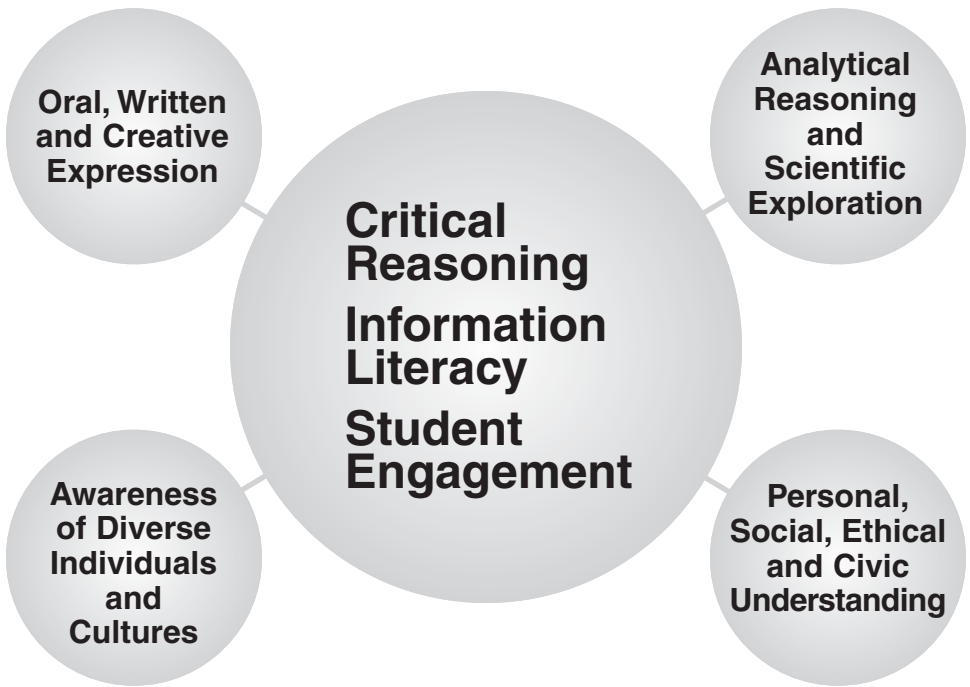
Oral, Written and Creative Expression

Analytical Reasoning and Scientific Exploration

Critical Reasoning

Information Literacy

Student Engagement

Awareness of Diverse Individuals and Cultures

Personal, Social, Ethical and Civic Understanding